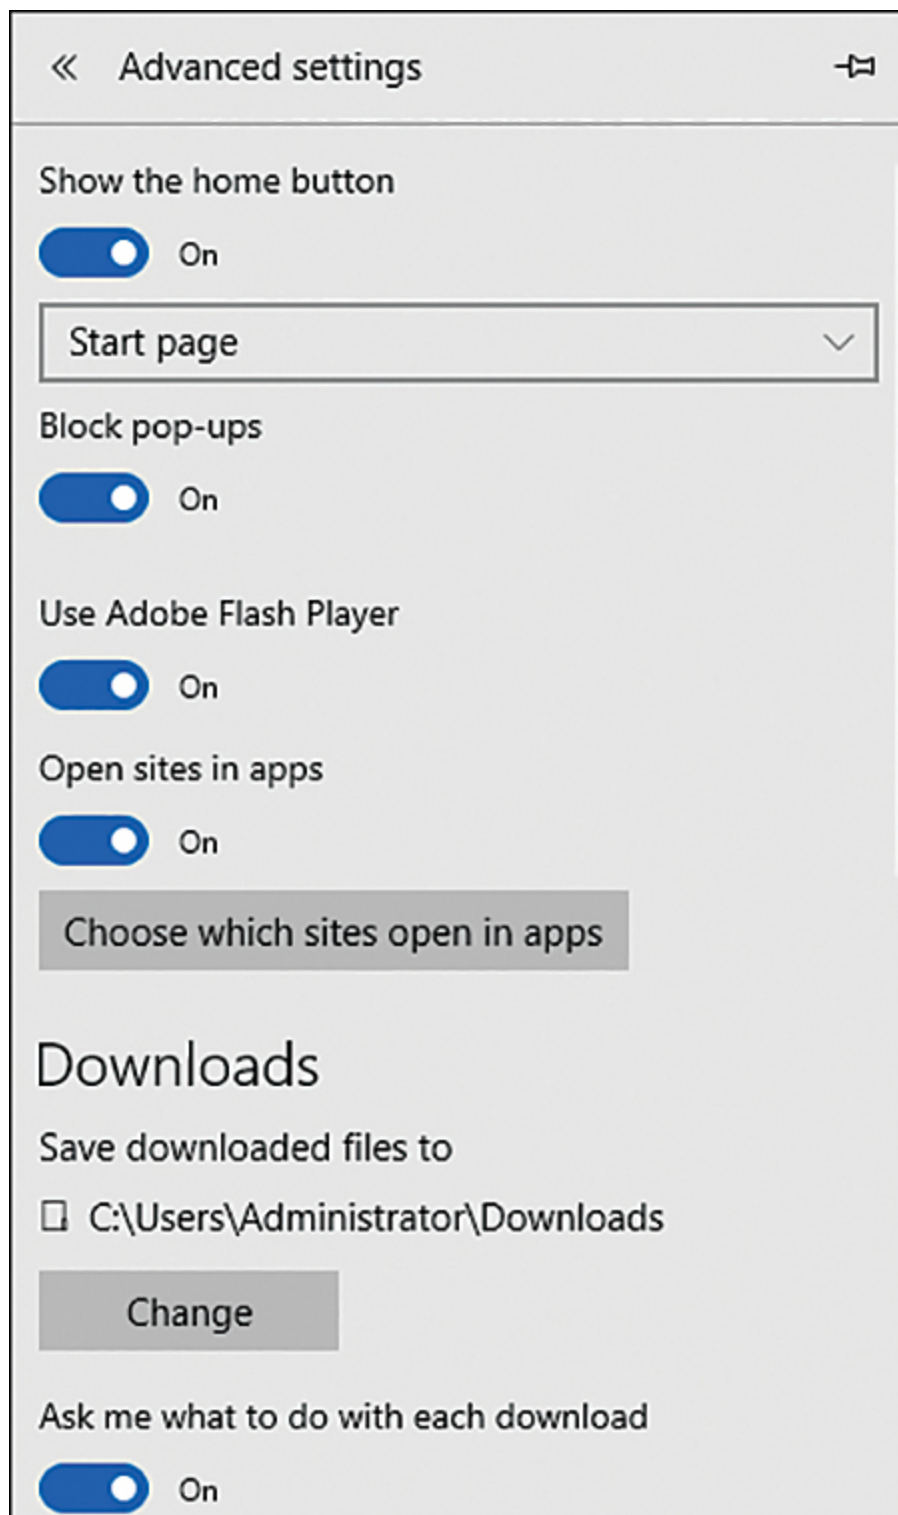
« Advanced settings

Show the home button

On

Start page

Block pop-ups

On

Use Adobe Flash Player

On

Open sites in apps

On

Choose which sites open in apps

Downloads

Save downloaded files to

C:\Users\Administrator\Downloads

Change

Ask me what to do with each download

On